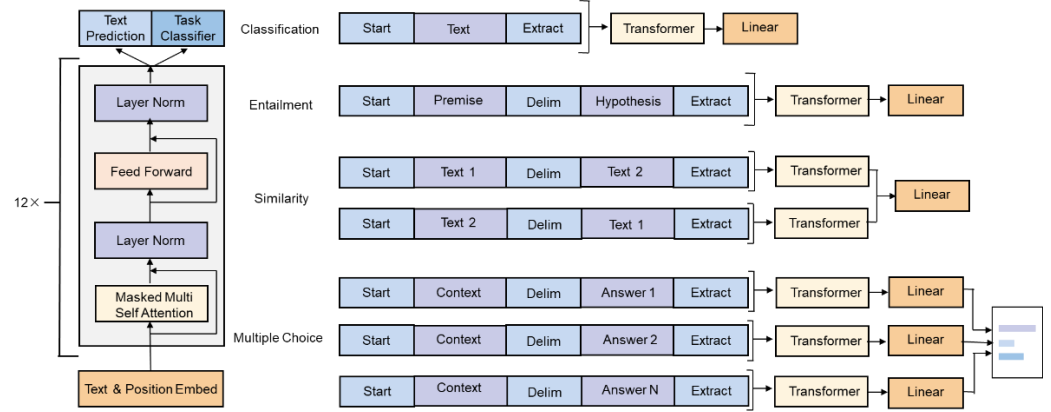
Text Prediction | Task Classifier

Layer Norm

Feed Forward

12×

Layer Norm

Masked Multi Self Attention

Text & Position Embed

Classification

Start | Text | Extract

Transformer → Linear

Entailment

Start | Premise | Delim | Hypothesis | Extract

Transformer → Linear

Similarity

Start | Text 1 | Delim | Text 2 | Extract

Transformer

Start | Text 2 | Delim | Text 1 | Extract

Transformer

Linear

Multiple Choice

Start | Context | Delim | Answer 1 | Extract

Transformer → Linear

Start | Context | Delim | Answer 2 | Extract

Transformer → Linear

Start | Context | Delim | Answer N | Extract

Transformer → Linear